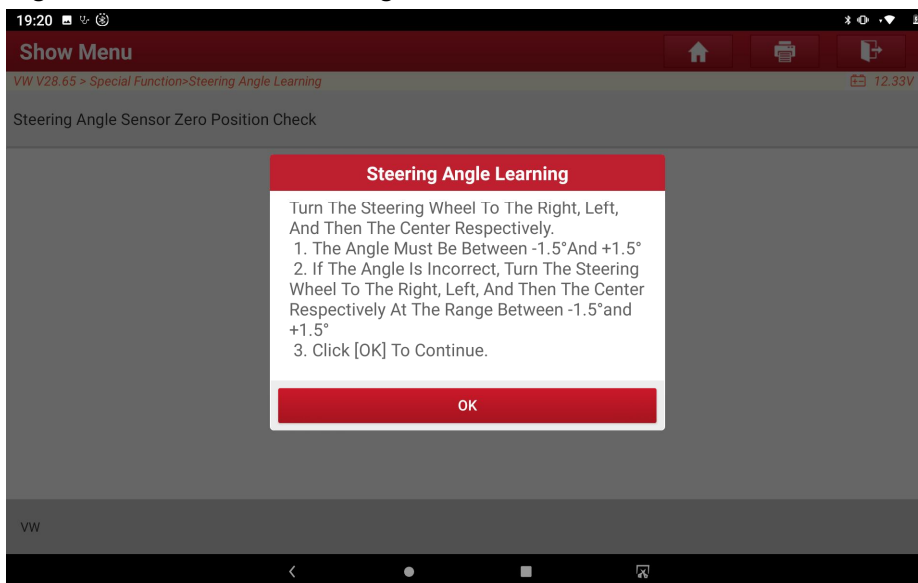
19:20

Show Menu

VW V28.65 > Special Function>Steering Angle Learning

12.33V

Steering Angle Sensor Zero Position Check

Steering Angle Learning

Turn The Steering Wheel To The Right, Left, And Then The Center Respectively.
1. The Angle Must Be Between -1.5°And +1.5°
2. If The Angle Is Incorrect, Turn The Steering Wheel To The Right, Left, And Then The Center Respectively At The Range Between -1.5°and +1.5°
3. Click [OK] To Continue.

OK

VW